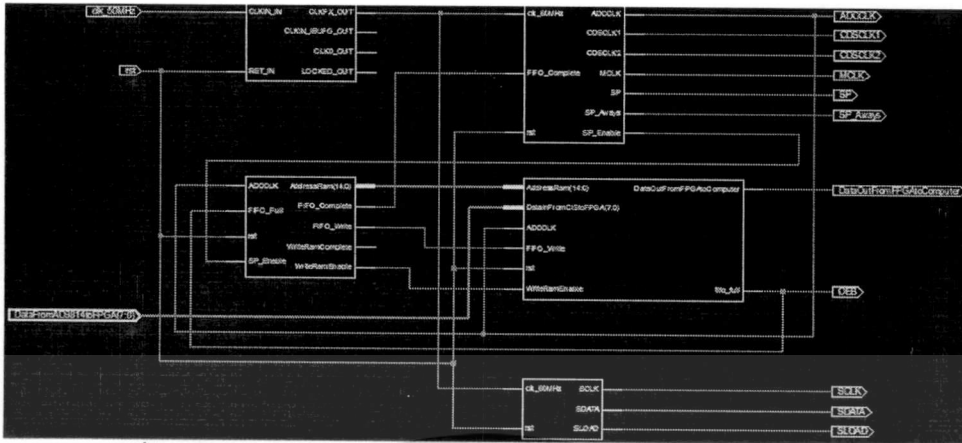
clk_50MHz
CLKIN_IN
CLKFX_OUT
CLKIN_IBUFG_OUT
CLK0_OUT
rst
RST_IN
LOCKED_OUT
clk_50MHz
ADCCLK
CDSCLK1
CDSCLK2
FIFO_Complete
MCLK
SP
SP_Aways
rst
SP_Enable
ADCCLK
CDSCLK1
CDSCLK2
MCLK
SP
SP_Aways
ADCCLK
AddressRam(14:0)
FIFO_Full
FIFO_Complete
FIFO_Write
rst
WriteRamComplete
SP_Enable
WriteRamEnable
AddressRam(14:0)
DataOutFromFPGAtoComputer
DataInFromCIStoFPGA(7:0)
ADCCLK
FIFO_Write
rst
WriteRamEnable
fifo_full
DataOutFromFPGAtoComputer
OEB
DataFromAD9814toFPGA(7:0)
clk_50MHz
SCLK
SDATA
rst
SLOAD
SCLK
SDATA
SLOAD